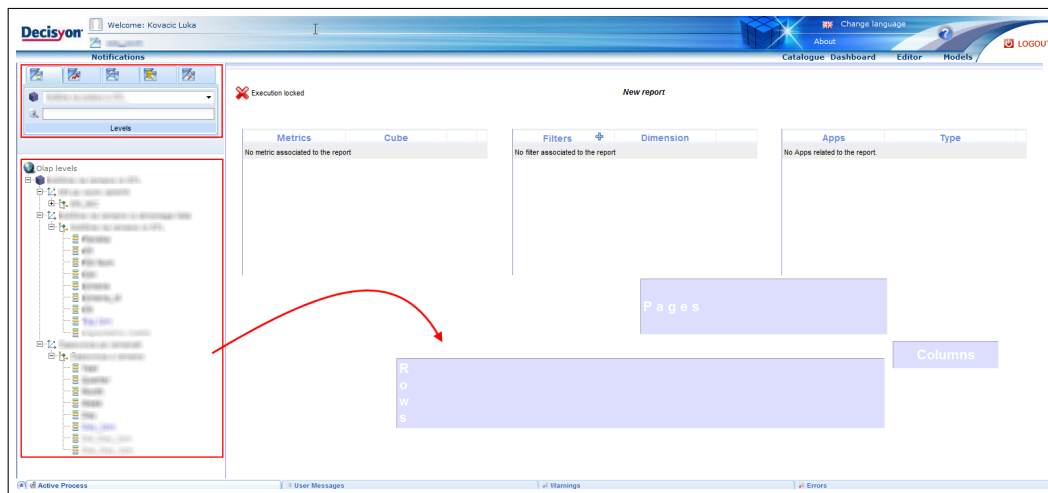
Decisyon

Welcome: Kovacic Luka

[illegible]

Notifications

Change language

About

LOGOUT

Catalogue Dashboard Editor Models

Levels

Olap levels

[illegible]

Execution locked

New report

| Metrics | Cube |
|---|---|
| No metric associated to the report | |

| Filters | Dimension |
|---|---|
| No filter associated to the report | |

| Apps | Type |
|---|---|
| No Apps related to the report. | |

Pages

Columns

R o w s

Active Process

User Messages

Warnings

Errors